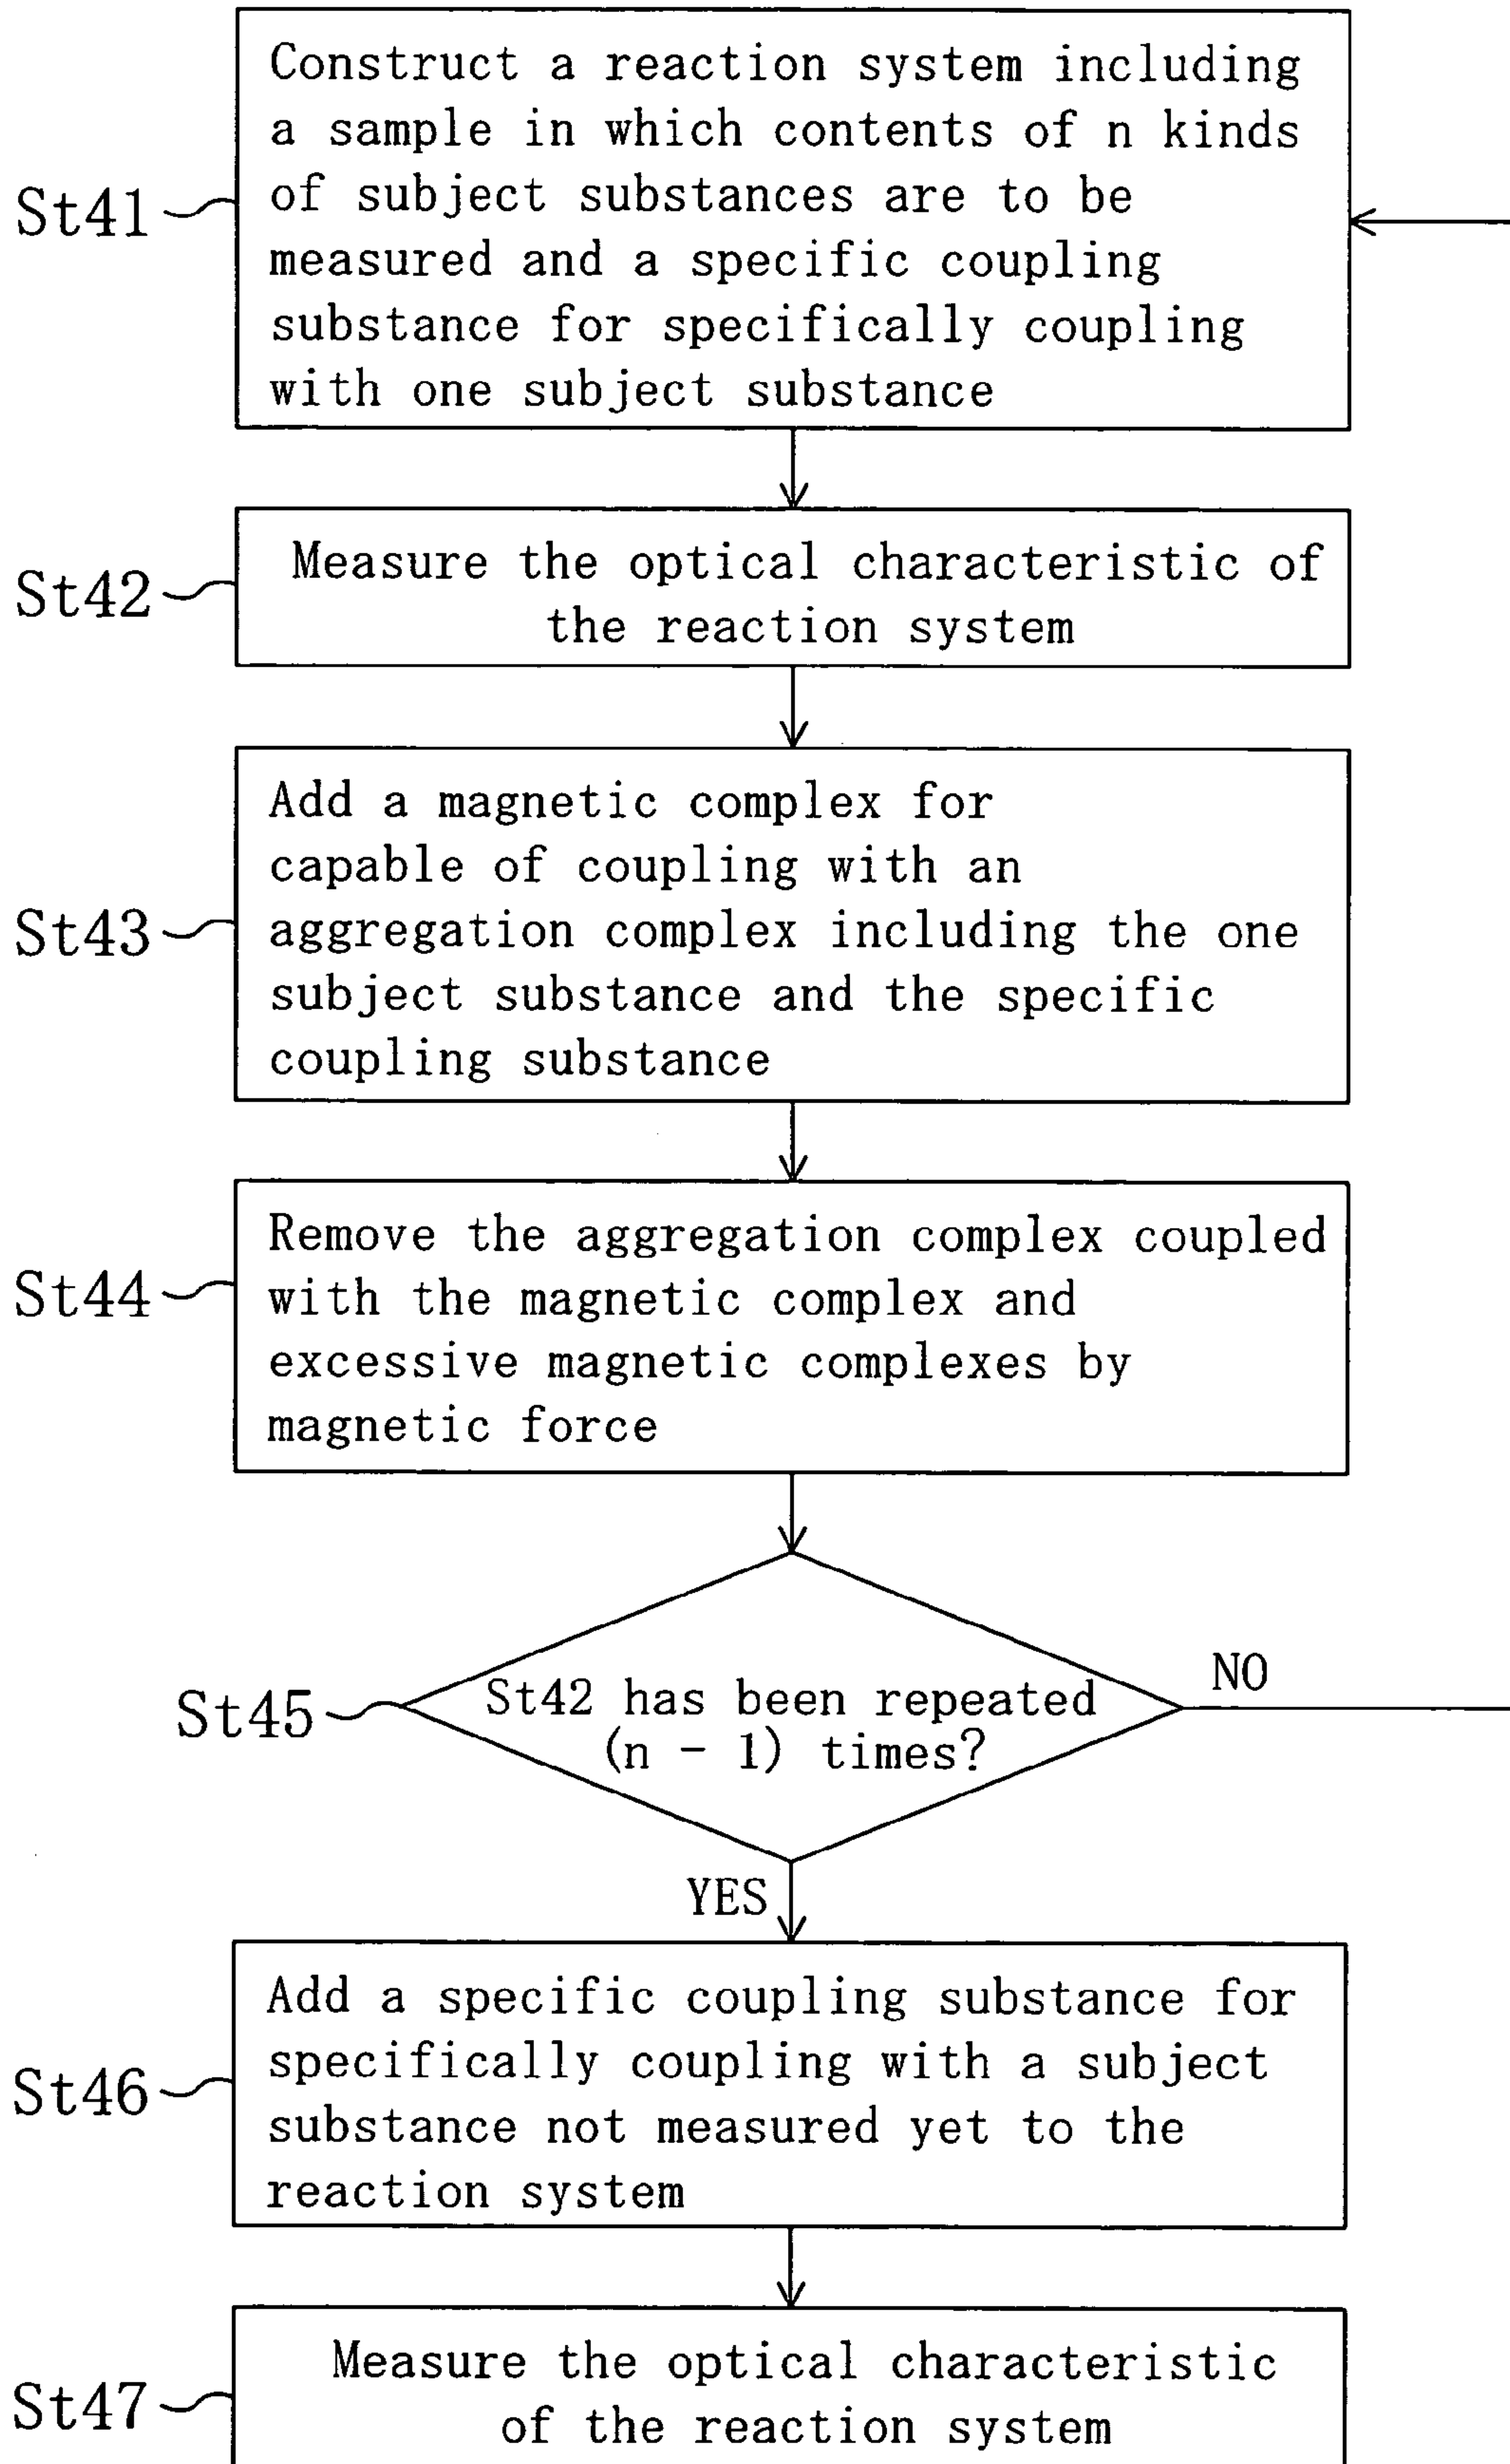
St41
Construct a reaction system including a sample in which contents of n kinds of subject substances are to be measured and a specific coupling substance for specifically coupling with one subject substance

St42
Measure the optical characteristic of the reaction system

St43
Add a magnetic complex for capable of coupling with an aggregation complex including the one subject substance and the specific coupling substance

St44
Remove the aggregation complex coupled with the magnetic complex and excessive magnetic complexes by magnetic force

St45
St42 has been repeated (n - 1) times?

NO

YES

St46
Add a specific coupling substance for specifically coupling with a subject substance not measured yet to the reaction system

St47
Measure the optical characteristic of the reaction system